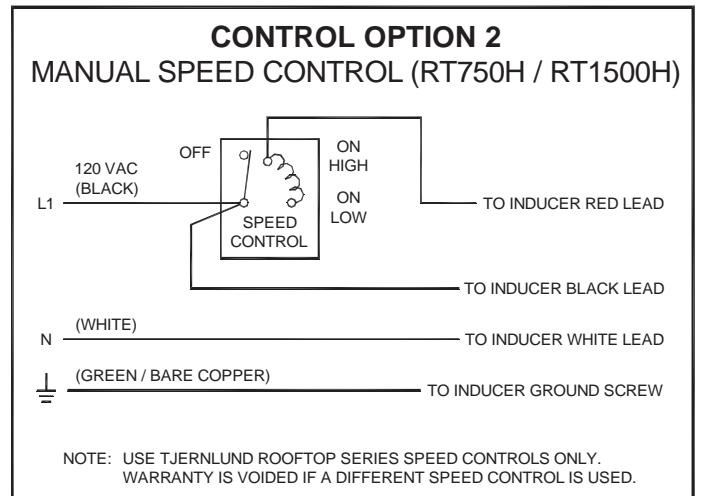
CONTROL OPTION 2
MANUAL SPEED CONTROL (RT750H / RT1500H)

OFF

ON
HIGH

ON
LOW

120 VAC
(BLACK)

L1

SPEED
CONTROL

TO INDUCER RED LEAD

TO INDUCER BLACK LEAD

N

(WHITE)

TO INDUCER WHITE LEAD

(GREEN / BARE COPPER)

TO INDUCER GROUND SCREW

NOTE: USE TJERNLUND ROOFTOP SERIES SPEED CONTROLS ONLY. WARRANTY IS VOIDED IF A DIFFERENT SPEED CONTROL IS USED.